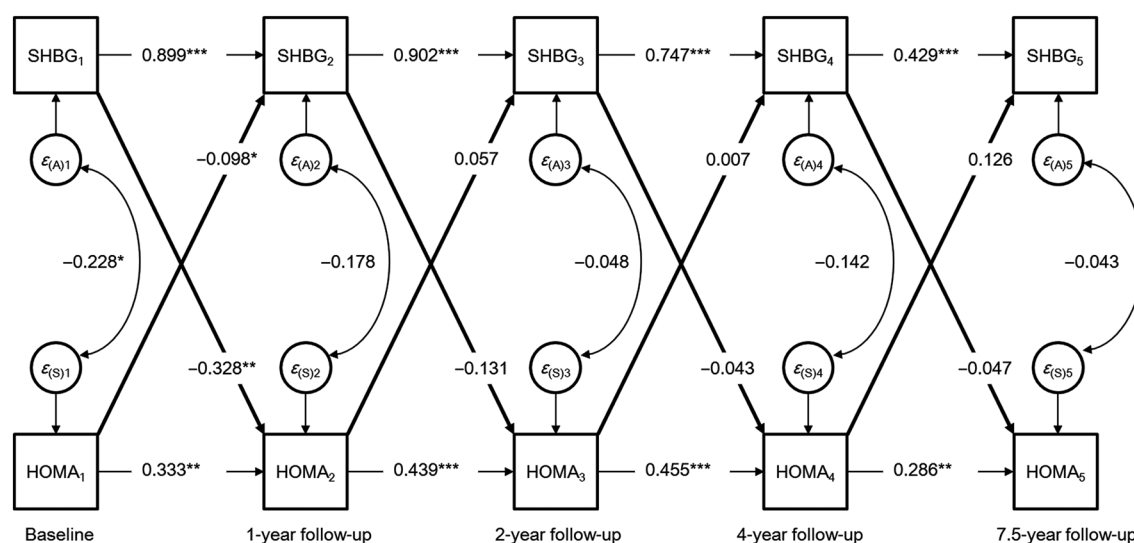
$SHBG_1$ 0.899*** $SHBG_2$ 0.902*** $SHBG_3$ 0.747*** $SHBG_4$ 0.429*** $SHBG_5$

$\varepsilon_{(A)1}$ −0.098* $\varepsilon_{(A)2}$ 0.057 $\varepsilon_{(A)3}$ 0.007 $\varepsilon_{(A)4}$ 0.126 $\varepsilon_{(A)5}$

−0.228* −0.178 −0.048 −0.142 −0.043

$\varepsilon_{(S)1}$ −0.328** $\varepsilon_{(S)2}$ −0.131 $\varepsilon_{(S)3}$ −0.043 $\varepsilon_{(S)4}$ −0.047 $\varepsilon_{(S)5}$

$HOMA_1$ 0.333** $HOMA_2$ 0.439*** $HOMA_3$ 0.455*** $HOMA_4$ 0.286** $HOMA_5$

Baseline 1-year follow-up 2-year follow-up 4-year follow-up 7.5-year follow-up